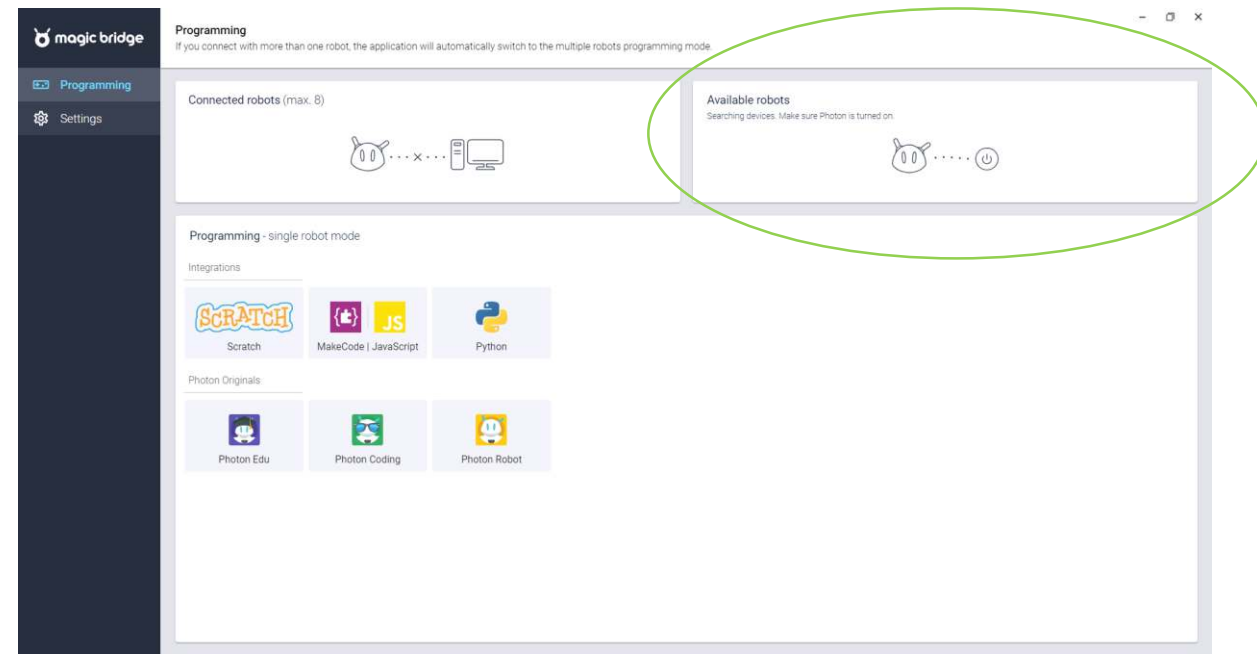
magic bridge

Programming

Settings

Programming
If you connect with more than one robot, the application will automatically switch to the multiple robots programming mode.

Connected robots (max. 8)

Available robots
Searching devices. Make sure Photon is turned on.

Programming - single robot mode

Integrations

SCRATCH
Scratch

JS
MakeCode | JavaScript

Python

Photon Originals

Photon Edu

Photon Coding

Photon Robot